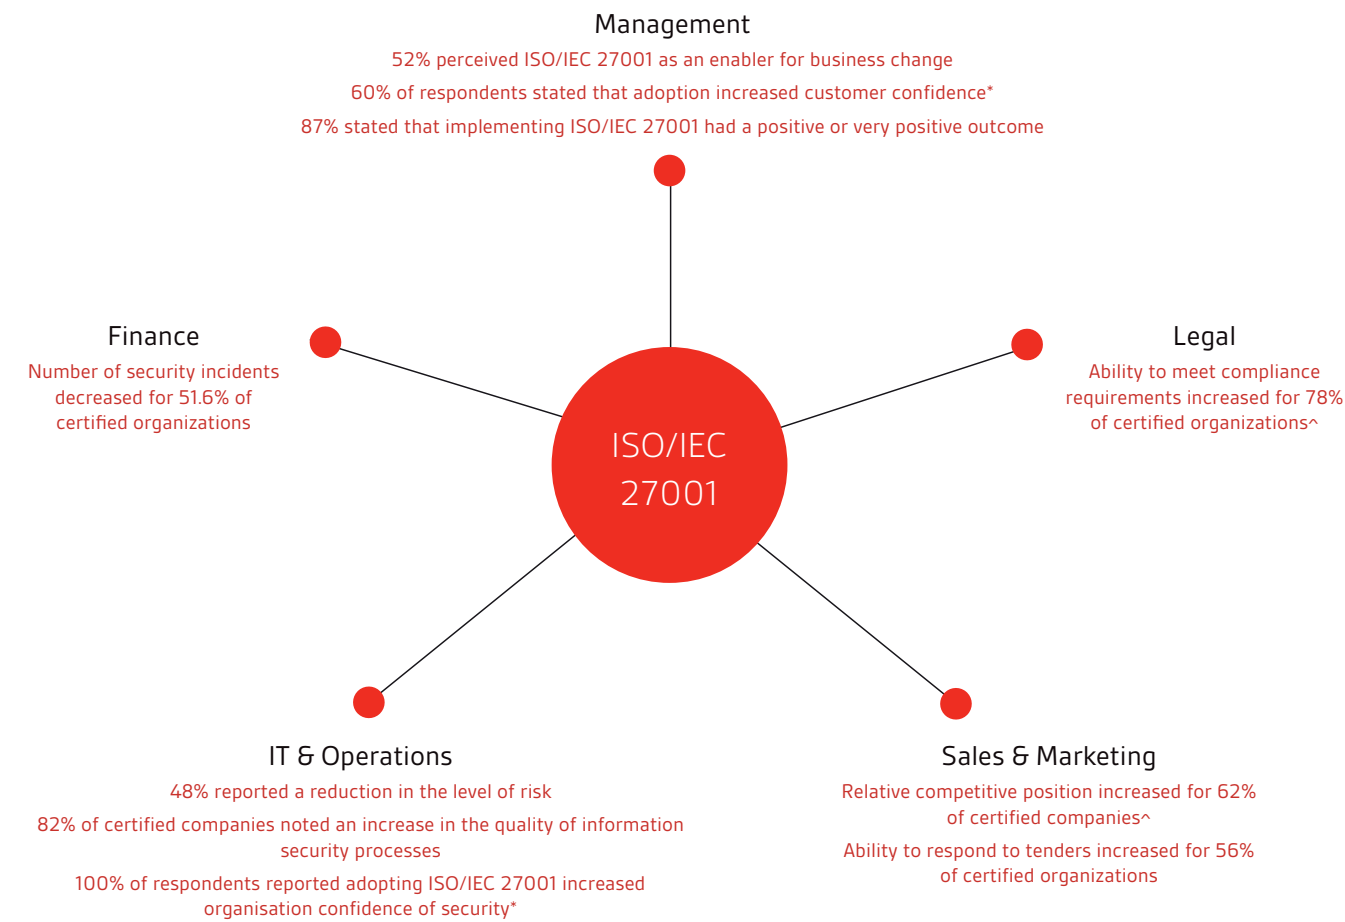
Management

52% perceived ISO/IEC 27001 as an enabler for business change

60% of respondents stated that adoption increased customer confidence*

87% stated that implementing ISO/IEC 27001 had a positive or very positive outcome

Finance

Number of security incidents decreased for 51.6% of certified organizations

ISO/IEC 27001

Legal

Ability to meet compliance requirements increased for 78% of certified organizations^

IT & Operations

48% reported a reduction in the level of risk

82% of certified companies noted an increase in the quality of information security processes

100% of respondents reported adopting ISO/IEC 27001 increased organisation confidence of security*

Sales & Marketing

Relative competitive position increased for 62% of certified companies^

Ability to respond to tenders increased for 56% of certified organizations